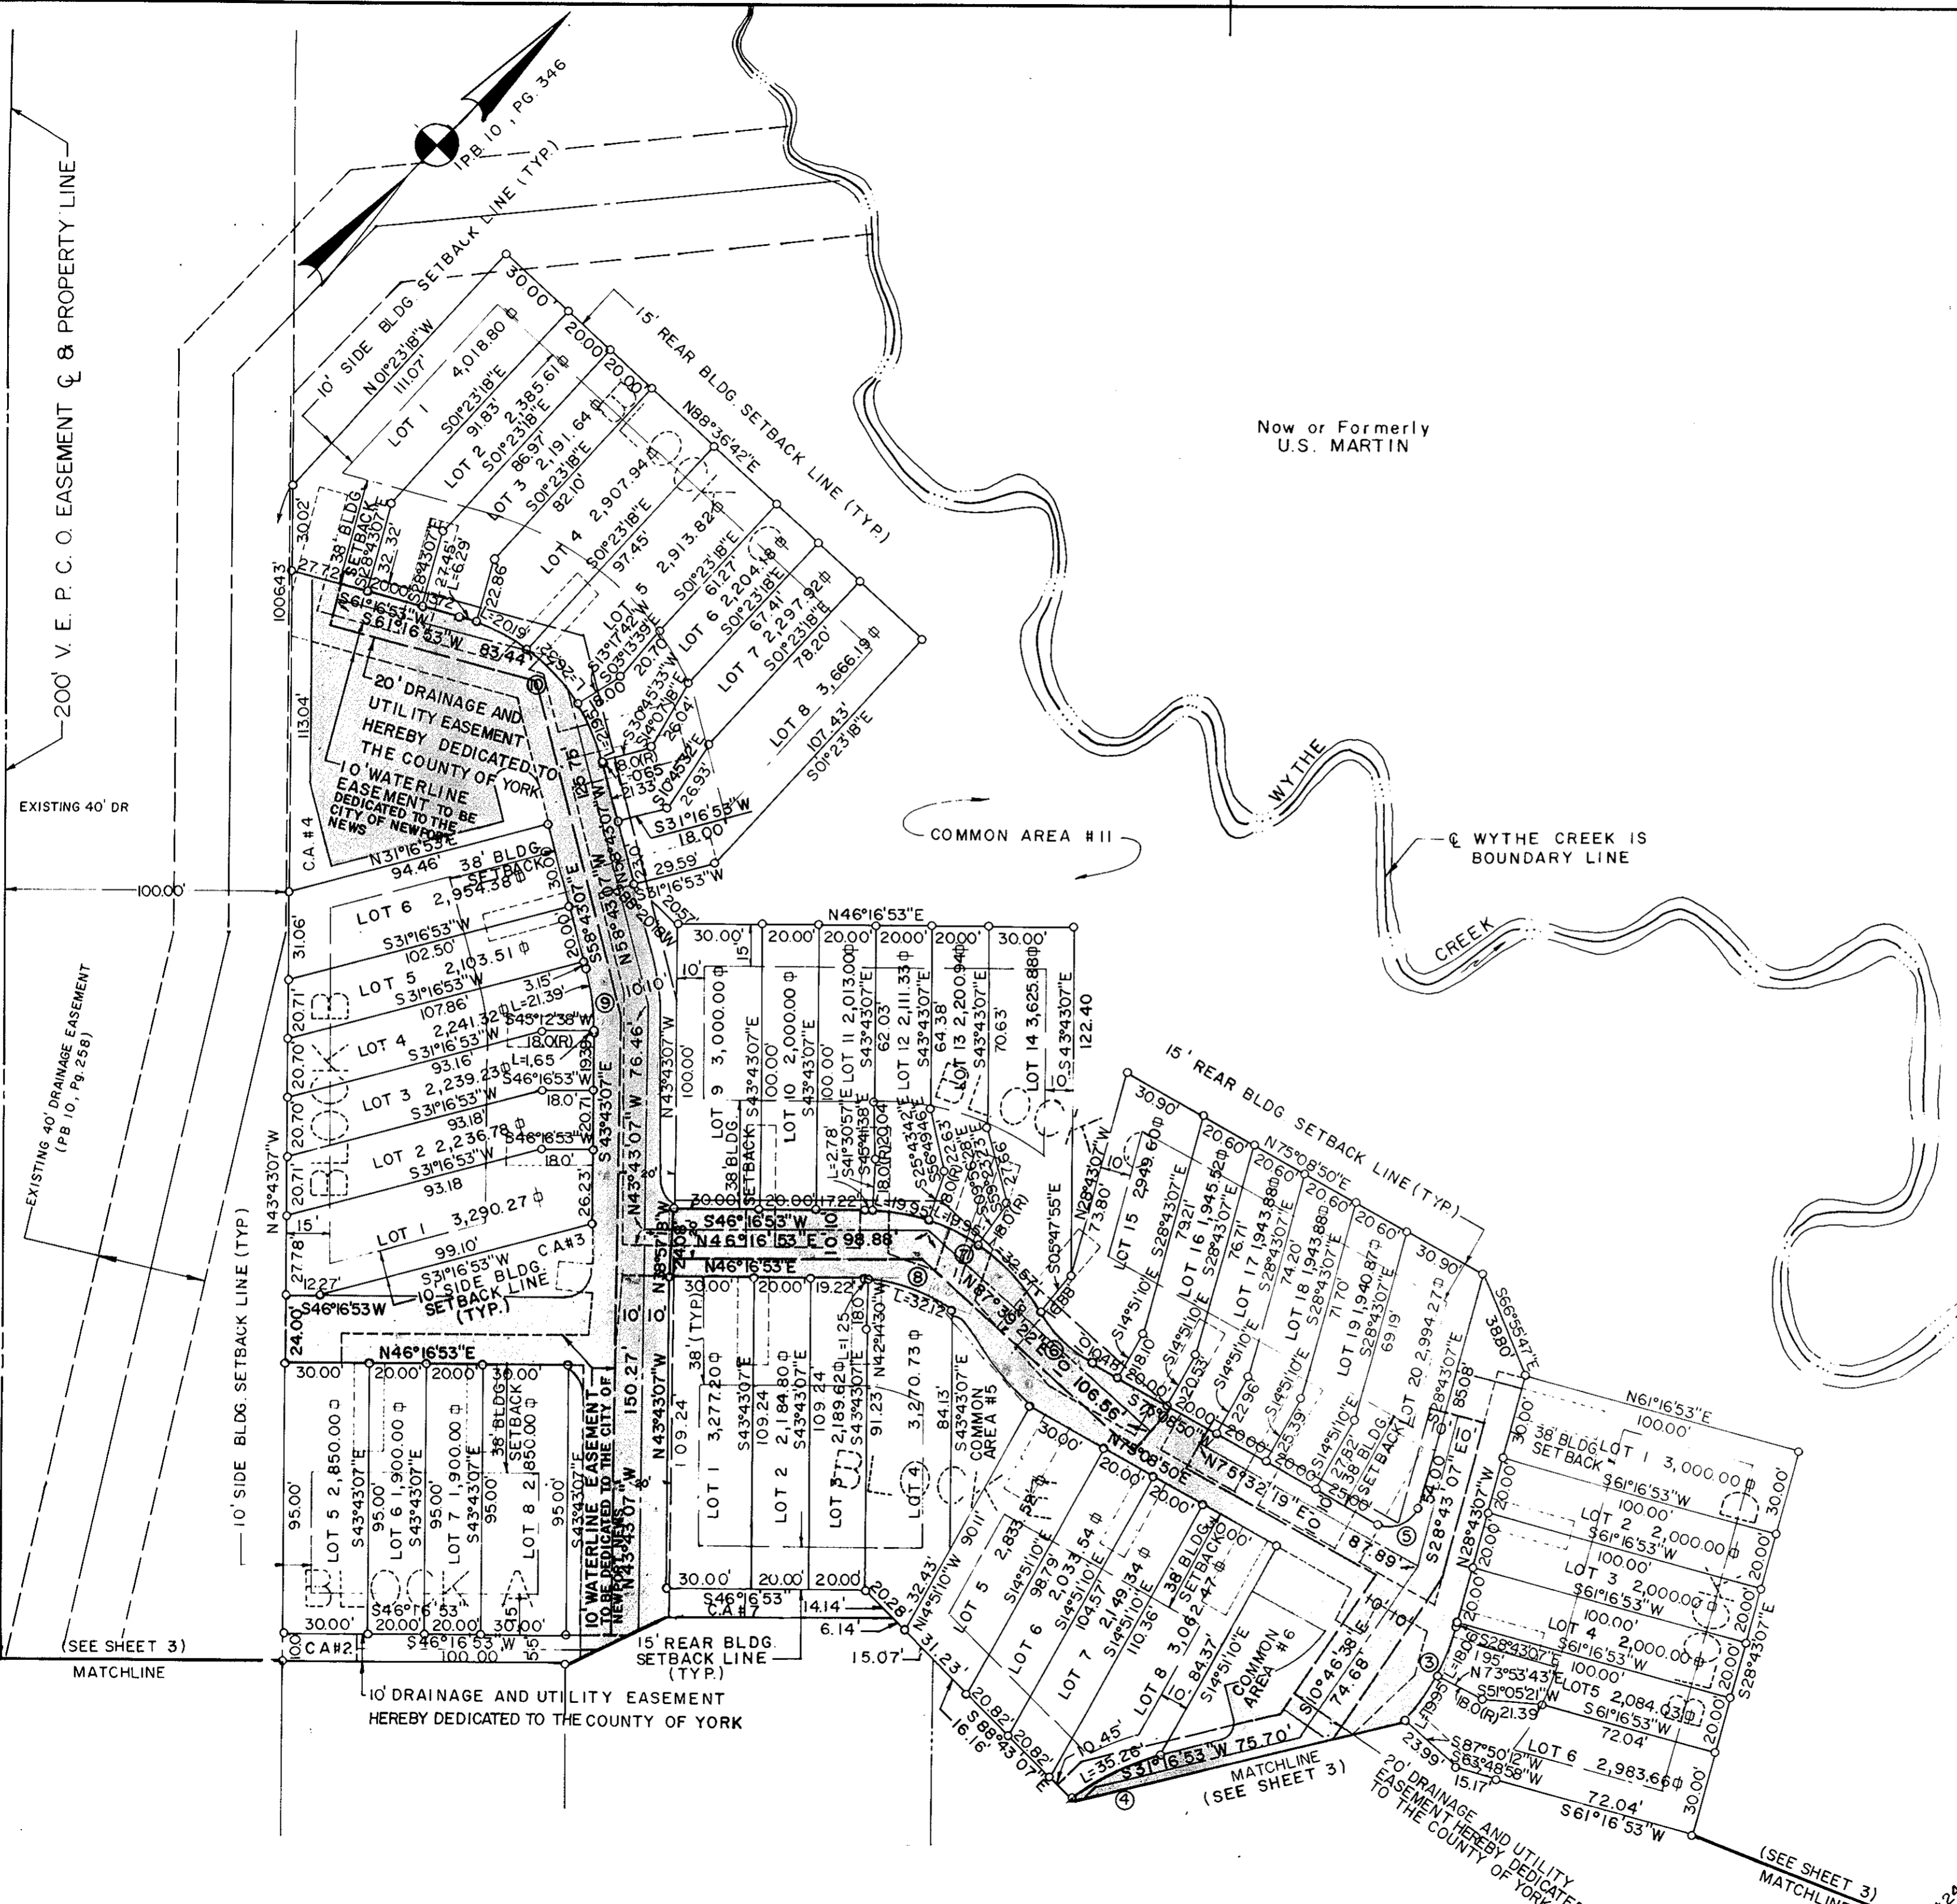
200' V. E. P. C. O. EASEMENT ℄ & PROPERTY LINE

P.B. 10, PG. 346

10' SIDE BLDG. SETBACK LINE (TYP.)

15' REAR BLDG. SETBACK LINE (TYP.)

Now or Formerly
U.S. MARTIN

WYTHE

CREEK

℄ WYTHE CREEK IS BOUNDARY LINE

COMMON AREA #11

EXISTING 40' DR

EXISTING 40' DRAINAGE EASEMENT (PB 10, Pg. 258)

10' SIDE BLDG. SETBACK LINE (TYP)

N01°23'18"W 111.07'
LOT 1 4,018.80 ф
S01°23'18"E 91.83'
LOT 2 2,385.61ф
S01°23'18"E 86.97
LOT 3 2,191.64 ф
S01°23'18"E 82.10'
LOT 4 2,907.94ф
S01°23'18"E 97.45'
LOT 5 2,913.82ф
S01°23'18"E 61.27
LOT 6 2,204.18ф
S01°23'18"E 67.41'
LOT 7 2,297.92ф
S01°23'18"E 78.20'
LOT 8 3,666.19ф
107.43'
S01°23'18"E

30.00' 20.00' 20.00'
N88°36'42"E

38' BLDG. SETBACK
S28°43'07"E
30.02'
27.72'
100.643'
S61°16'53"W
S61°16'53"W 83.44'
20.19'
22.86
32.32'
27.45'
L=6.29'
S13°17'42"W
S03°13'39"E
S30°45'33"W
S14°07'18"E
26.04'
20.70
18.0(R)
21.33'
S10°45'52"E
26.93'
S31°16'53"W
18.00'
29.59'
S61°16'53"W
20.57'

20' DRAINAGE AND UTILITY EASEMENT HEREBY DEDICATED TO THE COUNTY OF YORK
10' WATERLINE EASEMENT TO BE DEDICATED TO THE CITY OF NEWPORT NEWS

113.04'
C.A. #4
N31°16'53"E 94.46'
38' BLDG. SETBACK
125.75'
N58°43'07"W
N58°43'07"W
S58°43'07"E

100.00'

LOT 6 2,954.38ф
31.06'
S31°16'53"W 102.50'
LOT 5 2,103.51 ф
20.71'
S31°16'53"W 107.86'
3.15'
L=21.39'
S45°12'38"W
18.0(R)
LOT 4 2,241.32ф
20.70'
S31°16'53"W 93.16'
L=1.65
S46°16'53"W
LOT 3 2,239.23ф
20.70'
S31°16'53"W 93.18'
18.07
LOT 2 2,236.78ф
S46°16'53"W
20.71'
S31°16'53"W 93.18
18.0'
LOT 1 3,290.27ф
26.23'
N43°43'07"W
15'
27.78'
99.10'
12.27'
S31°16'53"W
C.A.#3
10' SIDE BLDG. SETBACK LINE (TYP.)
S46°16'53W
24.00'
S43°43'07"E
S43°43'07"W 76.46
N43°43'07"W

N46°16'53"E
30.00' 20.00' 20.00' 20.00' 20.00' 30.00'
10'
15'
N43°43'07"W 100.00'
LOT 9 3,000.00ф
38' BLDG. SETBACK
S43°43'07"E 100.00'
LOT 10 2,000.00ф
S43°43'07"E 100.00'
LOT 11 2,013.00ф
S43°43'07"E 62.03'
LOT 12 2,111.33ф
S43°43'07"E 64.38'
LOT 13 2,200.94ф
S43°43'07"E 70.63'
LOT 14 3,625.88ф
S43°43'07"E 122.40
L=2.78'
S41°30'57"E
S45°41'38"E
18.0(R)
20.04
S25°43'42"E
S56°49'46"E
22.63'
18.0(R)
30.00' 20.00' 17.22' 19.95'
S46°16'53"W
N46°16'53"E 98.88
N46°16'53"E
30.00' 20.00' 19.22'
18.0
L=32.12
N38°57'18"W
N28°43'07"W
73.80'
S05°47'55"E

15' REAR BLDG SETBACK LINE (TYP.)
30.90' 20.60' 20.60' 20.60' 20.60' 30.90'
N75°08'50"E
LOT 15 2,949.60ф
S28°43'07"E 79.21'
LOT 16 1,945.52ф
S28°43'07"E 76.71'
LOT 17 1,943.88ф
S28°43'07"E 74.20'
LOT 18 1,943.88ф
S28°43'07"E 71.70'
LOT 19 1,940.87ф
S28°43'07"E 69.19'
LOT 20 2,994.27ф
S28°43'07"E
S14°51'10"E
22.96
25.39
27.82'
38' BLDG SETBACK
S66°55'47"E
38.80'
85.08'
N67°30'
106.56'
N75°08'50"E
N75°32'19"E
87.89'
54.00
S28°43'07"E

38'(TYP)
LOT 1 3,277.20ф
109.24
S43°43'07"E
LOT 2 2,184.80ф
109.24
S43°43'07"E
LOT 3 2,189.62ф
109.24
L=1.25
S43°43'07"E
N42°14'30"W
91.23'
LOT 4 3,270.73ф
84.13'
S43°43'07"E
COMMON AREA #5
30.00' 20.00' 20.00'
S46°16'53"
C.A. #7
14.14'
6.14'
15.07'
20.28

N46°16'53"E
30.00' 20.00' 20.00' 30.00'
95.00'
LOT 5 2,850.00ф
S43°43'07"E
LOT 6 1,900.00ф
S43°43'07"E
LOT 7 1,900.00ф
S43°43'07"E
38' BLDG. SETBACK
LOT 8 2,850.00ф
S43°43'07"E
95.00'
S46°16'53"
30.00' 20.00' 20.00' 30.00'
S46°16'53"W 100.00'
C.A.#2
10'
10' WATERLINE EASEMENT TO BE DEDICATED TO THE CITY OF NEWPORT NEWS
150.27'
N43°43'07"W
10'

15' REAR BLDG. SETBACK LINE (TYP.)
10' DRAINAGE AND UTILITY EASEMENT HEREBY DEDICATED TO THE COUNTY OF YORK
(SEE SHEET 3)
MATCHLINE

30.00'
20.00'
20.00'
LOT 5 2,833.58ф
S14°51'10"E
90.11'
LOT 6 2,033.54ф
S14°51'10"E
98.79'
LOT 7 2,149.134ф
S14°51'10"E
104.57'
LOT 8 3,062.47ф
S14°51'10"E
110.36
84.37'
38' BLDG. SETBACK
COMMON AREA #6
N14°51'10"W
32.43'
31.23'
S88°43'07"E
20.82'
16.16'
20.82'
10.45'
L=35.26'
S31°16'53"W 75.70'
S10°46'38"E
74.68'
MATCHLINE (SEE SHEET 3)
20' DRAINAGE AND UTILITY EASEMENT HEREBY DEDICATED TO THE COUNTY OF YORK

N61°16'53"E 100.00'
38' BLDG SETBACK
LOT 1 3,000.00ф
30.00'
S61°16'53"W 100.00'
LOT 2 2,000.00ф
S61°16'53"W 100.00'
LOT 3 2,000.00ф
S61°16'53"W 100.00'
LOT 4 2,000.00ф
S61°16'53"W 100.00'
LOT5 2,084.03ф
S61°16'53"W 72.04'
LOT 6 2,983.66ф
72.04'
S61°16'53"W
N28°43'07"W
20.00
S28°43'07"E
S28°43'07"E
N73°53'43"E
S51°05'21"W
18.0(R)
21.39
S87°50'12"W
S63°48'58"W
23.99'
15.17
30.00'
(SEE SHEET 3)
MATCHLINE

①①
⑨
⑧
⑦
⑥
⑤
④
③